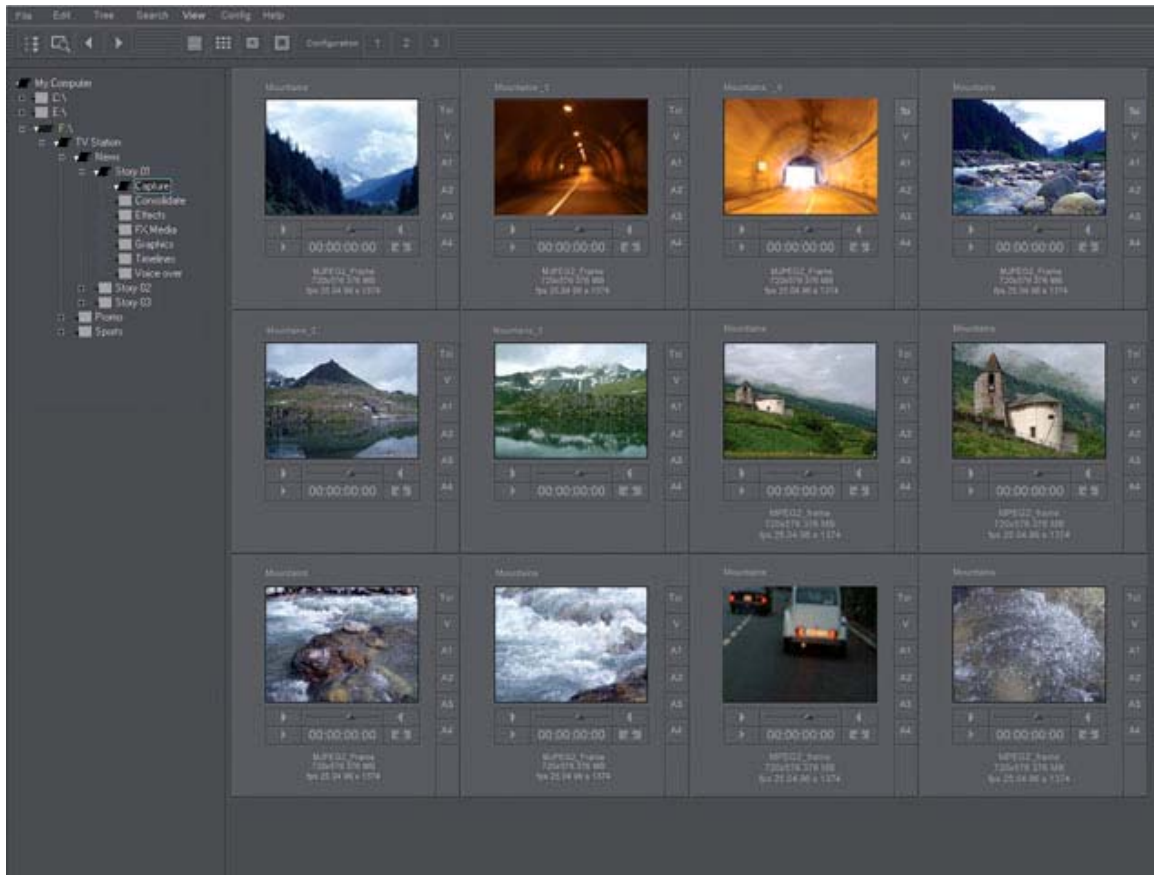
File Edit Tree Search View Config Help

Configuration 1 2 3

My Computer
C:\
E:\
F:\
TV Station
News
Story 01
Capture
Consolidate
Effects
FX Media
Graphics
Timelines
Voice over
Story 02
Story 03
Promo
Sports

Mountains
Tc
V
A1
A2
A3
A4
00:00:00:00
MJPEG2_Frame
720x576 376 MB
fps 25 24:98 x 1374

Mountains_1
Tc
V
A1
A2
A3
A4
00:00:00:00
MJPEG2_Frame
720x576 376 MB
fps 25 24:98 x 1374

Mountains_4
Tc
V
A1
A2
A3
A4
00:00:00:00
MJPEG2_Frame
720x576 376 MB
fps 25 24:98 x 1374

Mountains
Tc
V
A1
A2
A3
A4
00:00:00:00
MJPEG2_Frame
720x576 376 MB
fps 25 24:98 x 1374

Mountains_2
Tc
V
A1
A2
A3
A4
00:00:00:00

Mountains_1
Tc
V
A1
A2
A3
A4
00:00:00:00

Mountains
Tc
V
A1
A2
A3
A4
00:00:00:00
MPEG2_frame
720x576 376 MB
fps 25 24:98 x 1374

Mountains
Tc
V
A1
A2
A3
A4
00:00:00:00
MPEG2_frame
720x576 376 MB
fps 25 24:98 x 1374

Mountains
Tc
V
A1
A2
A3
A4
00:00:00:00
MJPEG2_Frame
720x576 376 MB
fps 25 24:98 x 1374

Mountains
Tc
V
A1
A2
A3
A4
00:00:00:00
MJPEG2_Frame
720x576 376 MB
fps 25 24:98 x 1374

Mountains
Tc
V
A1
A2
A3
A4
00:00:00:00
MPEG2_frame
720x576 376 MB
fps 25 24:98 x 1374

Mountains
Tc
V
A1
A2
A3
A4
00:00:00:00
MPEG2_frame
720x576 376 MB
fps 25 24:98 x 1374